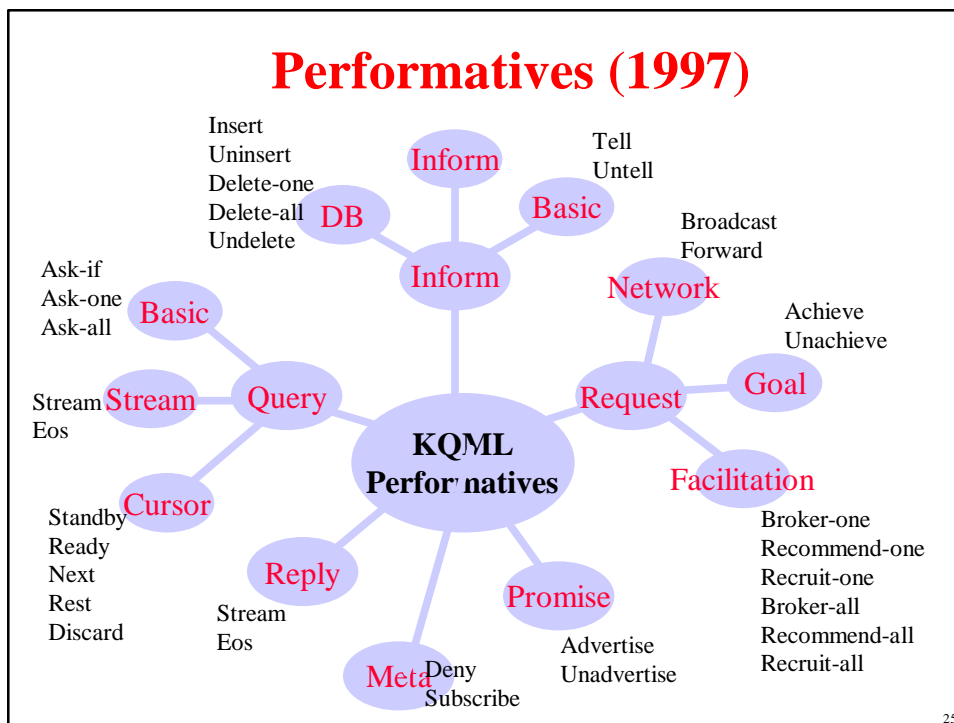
Performatives (1997)

Insert
Uninsert
Delete-one
Delete-all
Undelete

Inform

DB

Basic

Tell
Untell

Inform

Broadcast
Forward

Network

Ask-if
Ask-one
Ask-all

Basic

Achieve
Unachieve

Goal

Stream

Stream
Eos

Query

Request

KQML
Performatives

Facilitation

Cursor

Standby
Ready
Next
Rest
Discard

Broker-one
Recommend-one
Recruit-one
Broker-all
Recommend-all
Recruit-all

Reply

Stream
Eos

Promise

Advertise
Unadvertise

Meta

Deny
Subscribe

25